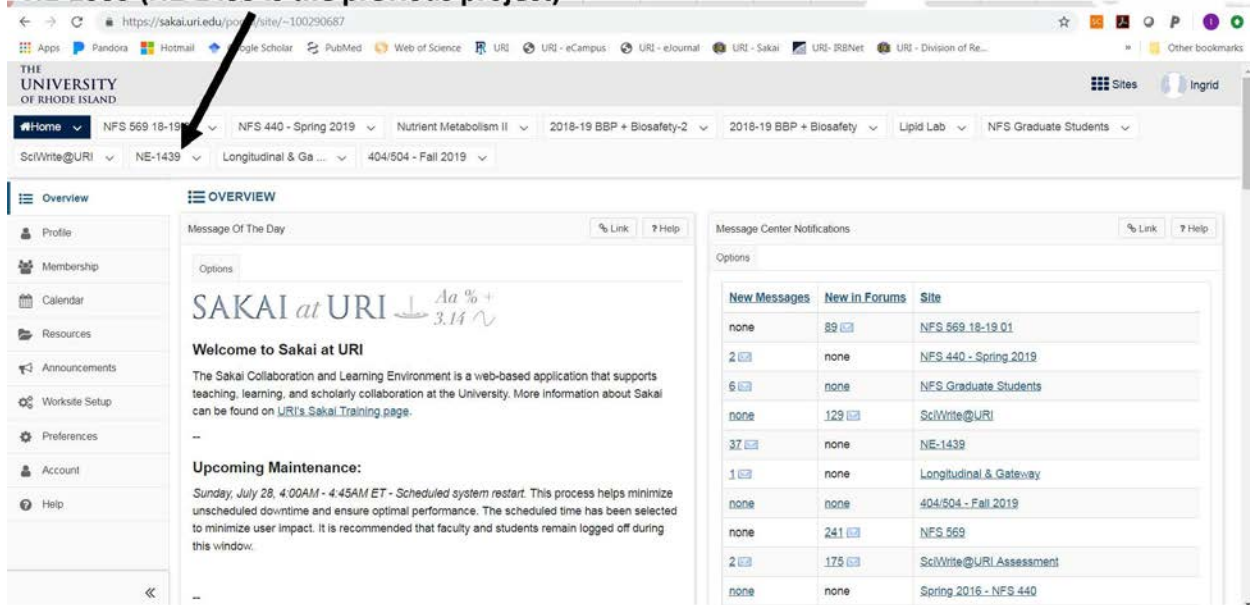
https://sakai.uri.edu/portal/site/~100290687

Apps Pandora Hotmail Google Scholar PubMed Web of Science URI URI - eCampus URI - eJournal URI - Sakai URI - IRBNet URI - Division of Re... » Other bookmarks

THE UNIVERSITY OF RHODE ISLAND

Sites Ingrid

Home NFS 569 18-19 NFS 440 - Spring 2019 Nutrient Metabolism II 2018-19 BBP + Biosafety-2 2018-19 BBP + Biosafety Lipid Lab NFS Graduate Students SciWrite@URI NE-1439 Longitudinal & Ga ... 404/504 - Fall 2019

Overview
Profile
Membership
Calendar
Resources
Announcements
Worksite Setup
Preferences
Account
Help

«

OVERVIEW

Message Of The Day

Link ? Help

Options

SAKAI at URI $Aa$ % + 3.14

Welcome to Sakai at URI

The Sakai Collaboration and Learning Environment is a web-based application that supports teaching, learning, and scholarly collaboration at the University. More information about Sakai can be found on URI's Sakai Training page.

--

Upcoming Maintenance:

Sunday, July 28, 4:00AM - 4:45AM ET - Scheduled system restart. This process helps minimize unscheduled downtime and ensure optimal performance. The scheduled time has been selected to minimize user impact. It is recommended that faculty and students remain logged off during this window.

--

Message Center Notifications

Link ? Help

Options

| New Messages | New in Forums | Site |
|---|---|---|
| none | 89 | NFS 569 18-19 01 |
| 2 | none | NFS 440 - Spring 2019 |
| 6 | none | NFS Graduate Students |
| none | 129 | SciWrite@URI |
| 37 | none | NE-1439 |
| 1 | none | Longitudinal & Gateway |
| none | none | 404/504 - Fall 2019 |
| none | 241 | NFS 569 |
| 2 | 175 | SciWrite@URI Assessment |
| none | none | Spring 2016 - NFS 440 |